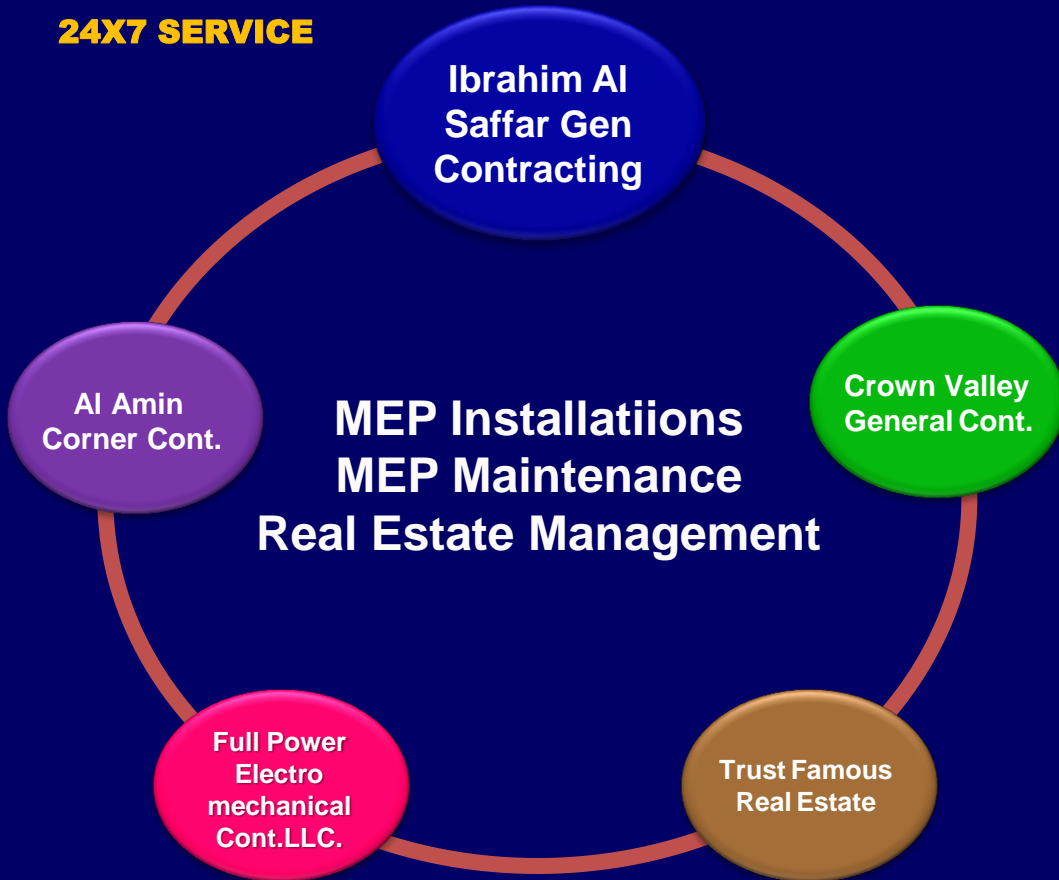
24X7 SERVICE

Ibrahim Al Saffar Gen Contracting

Crown Valley General Cont.

Trust Famous Real Estate

Full Power Electro mechanical Cont.LLC.

Al Amin Corner Cont.

MEP Installatiions
MEP Maintenance
Real Estate Management